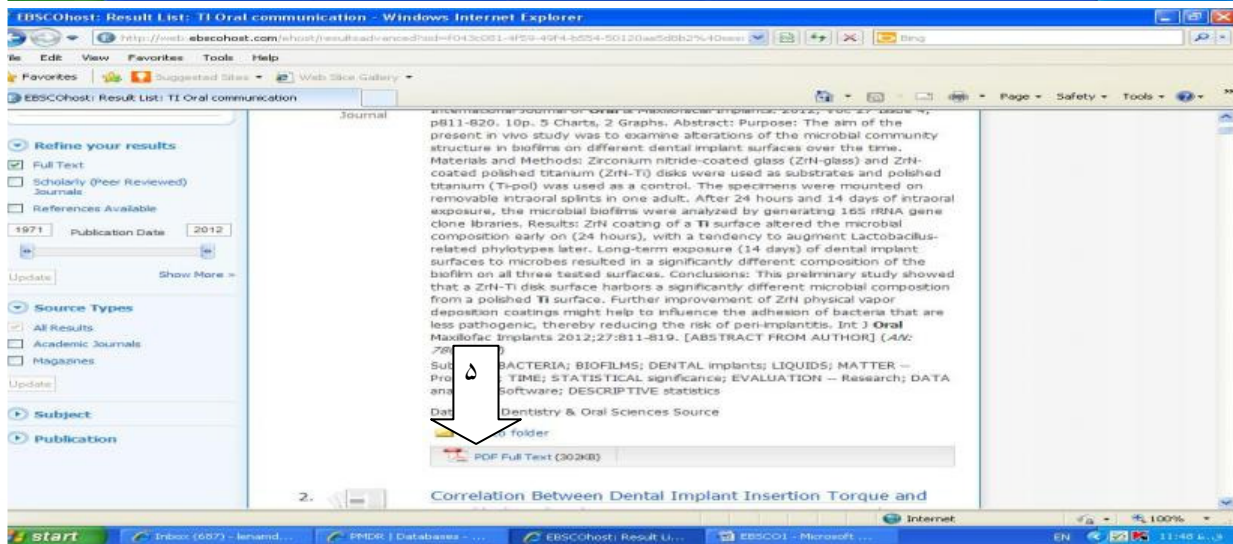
EBSCOhost: Result List: TI Oral communication - Windows Internet Explorer

http://web.ebscohost.com/ehost/resultsadvanced?sid=f043c081-4f59-49f4-b554-50120ae5d8b2%40sessi

Bing

File Edit View Favorites Tools Help

Favorites Suggested Sites Web Slice Gallery

EBSCOhost: Result List: TI Oral communication

Page Safety Tools

Refine your results

Full Text

Scholarly (Peer Reviewed) Journals

References Available

1971 Publication Date 2012

Update Show More »

Source Types

All Results

Academic Journals

Magazines

Update

Subject

Publication

Journal

International Journal of Oral & Maxillofacial Implants. 2012, Vol. 27 Issue 4, p811-820. 10p. 5 Charts, 2 Graphs. Abstract: Purpose: The aim of the present in vivo study was to examine alterations of the microbial community structure in biofilms on different dental implant surfaces over the time. Materials and Methods: Zirconium nitride-coated glass (ZrN-glass) and ZrN-coated polished titanium (ZrN-Ti) disks were used as substrates and polished titanium (Ti-pol) was used as a control. The specimens were mounted on removable intraoral splints in one adult. After 24 hours and 14 days of intraoral exposure, the microbial biofilms were analyzed by generating 16S rRNA gene clone libraries. Results: ZrN coating of a Ti surface altered the microbial composition early on (24 hours), with a tendency to augment Lactobacillus-related phylotypes later. Long-term exposure (14 days) of dental implant surfaces to microbes resulted in a significantly different composition of the biofilm on all three tested surfaces. Conclusions: This preliminary study showed that a ZrN-Ti disk surface harbors a significantly different microbial composition from a polished Ti surface. Further improvement of ZrN physical vapor deposition coatings might help to influence the adhesion of bacteria that are less pathogenic, thereby reducing the risk of peri-implantitis. Int J Oral Maxillofac Implants 2012;27:811-819. [ABSTRACT FROM AUTHOR] (AN: 78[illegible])

Sub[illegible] BACTERIA; BIOFILMS; DENTAL implants; LIQUIDS; MATTER -- Pro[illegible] TIME; STATISTICAL significance; EVALUATION -- Research; DATA ana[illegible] Software; DESCRIPTIVE statistics

Dat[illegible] Dentistry & Oral Sciences Source

٥

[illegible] folder

PDF Full Text (302KB)

2. Correlation Between Dental Implant Insertion Torque and

Internet 100%

start Inbox (687) - lenamd... PMDR | Databases - ... EBSCOhost: Result Li... EBSCO1 - Microsoft ... EN 11:48